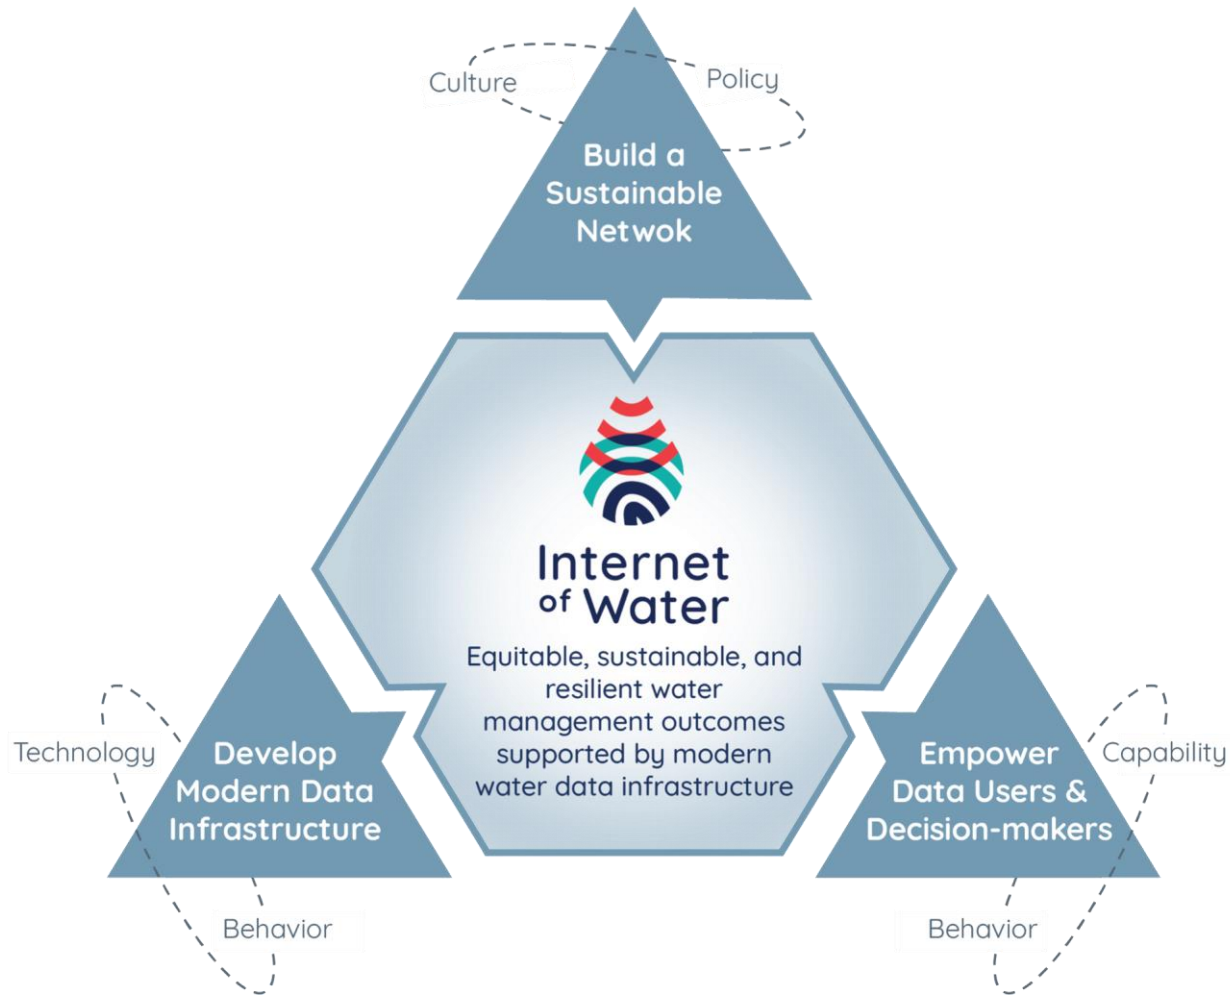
Culture

Policy

Build a Sustainable Netwok

Internet of Water

Equitable, sustainable, and resilient water management outcomes supported by modern water data infrastructure

Technology

Develop Modern Data Infrastructure

Behavior

Empower Data Users & Decision-makers

Capability

Behavior